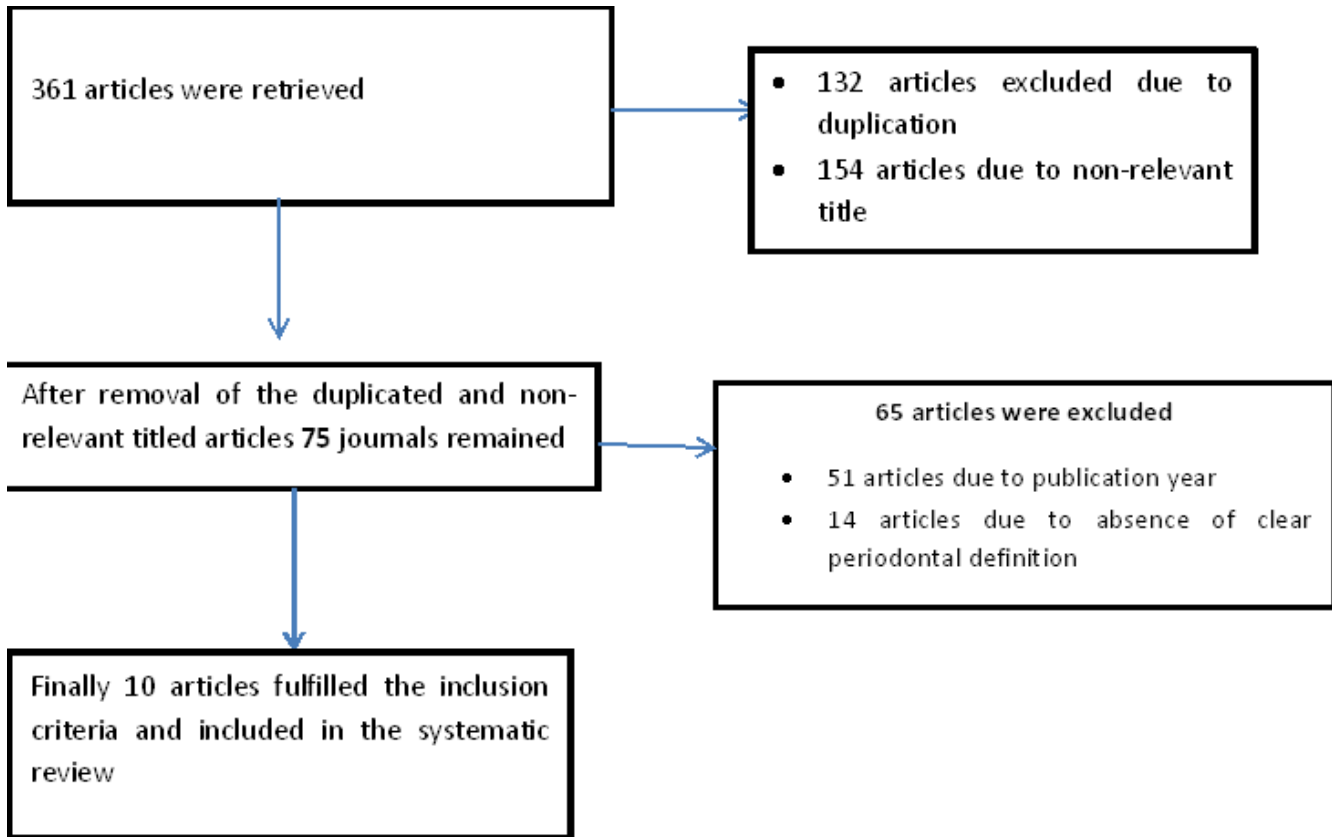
361 articles were retrieved

- 132 articles excluded due to duplication
- 154 articles due to non-relevant title

After removal of the duplicated and non-relevant titled articles 75 joumals remained

65 articles were excluded

- 51 articles due to publication year
- 14 articles due to absence of clear periodontal definition

Finally 10 articles fulfilled the inclusion criteria and included in the systematic review